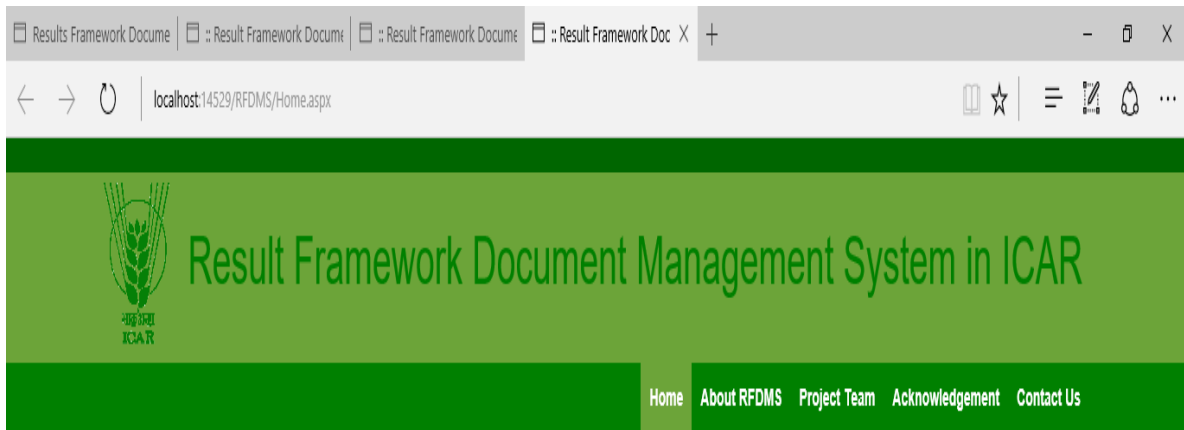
Results Framework Docume | :: Result Framework Docume | :: Result Framework Docume | :: Result Framework Doc X +

localhost:14529/RFDMS/Home.aspx

भाकृअनुप
ICAR

Result Framework Document Management System in ICAR

Home About RFDMS Project Team Acknowledgement Contact Us